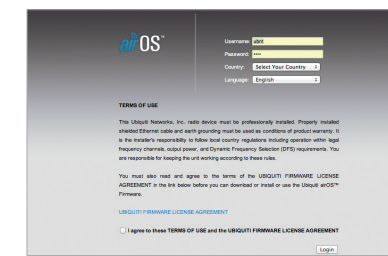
airOS™

Username: ubnt
Password: ••••
Country: Select Your Country
Language: English

TERMS OF USE

This Ubiquiti Networks, Inc. radio device must be professionally installed. Properly installed shielded Ethernet cable and earth grounding must be used as conditions of product warranty. It is the installer's responsibility to follow local country regulations including operation within legal frequency channels, output power, and Dynamic Frequency Selection (DFS) requirements. You are responsible for keeping the unit working according to these rules.

You must also read and agree to the terms of the UBIQUITI FIRMWARE LICENSE AGREEMENT in the link below before you can download or install or use the Ubiquiti airOS™ Firmware.

UBIQUITI FIRMWARE LICENSE AGREEMENT

I agree to these TERMS OF USE and the UBIQUITI FIRMWARE LICENSE AGREEMENT

Login